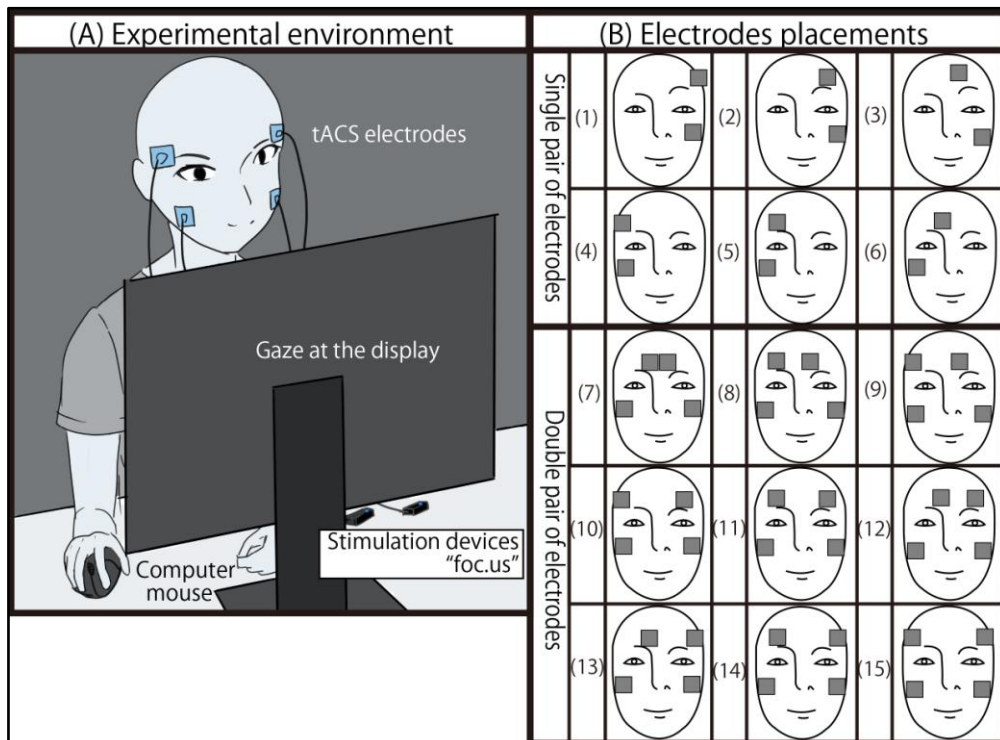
(A) Experimental environment

tACS electrodes

Gaze at the display

Computer mouse

Stimulation devices "foc.us"

(B) Electrodes placements

Single pair of electrodes

(1) (2) (3)

(4) (5) (6)

Double pair of electrodes

(7) (8) (9)

(10) (11) (12)

(13) (14) (15)